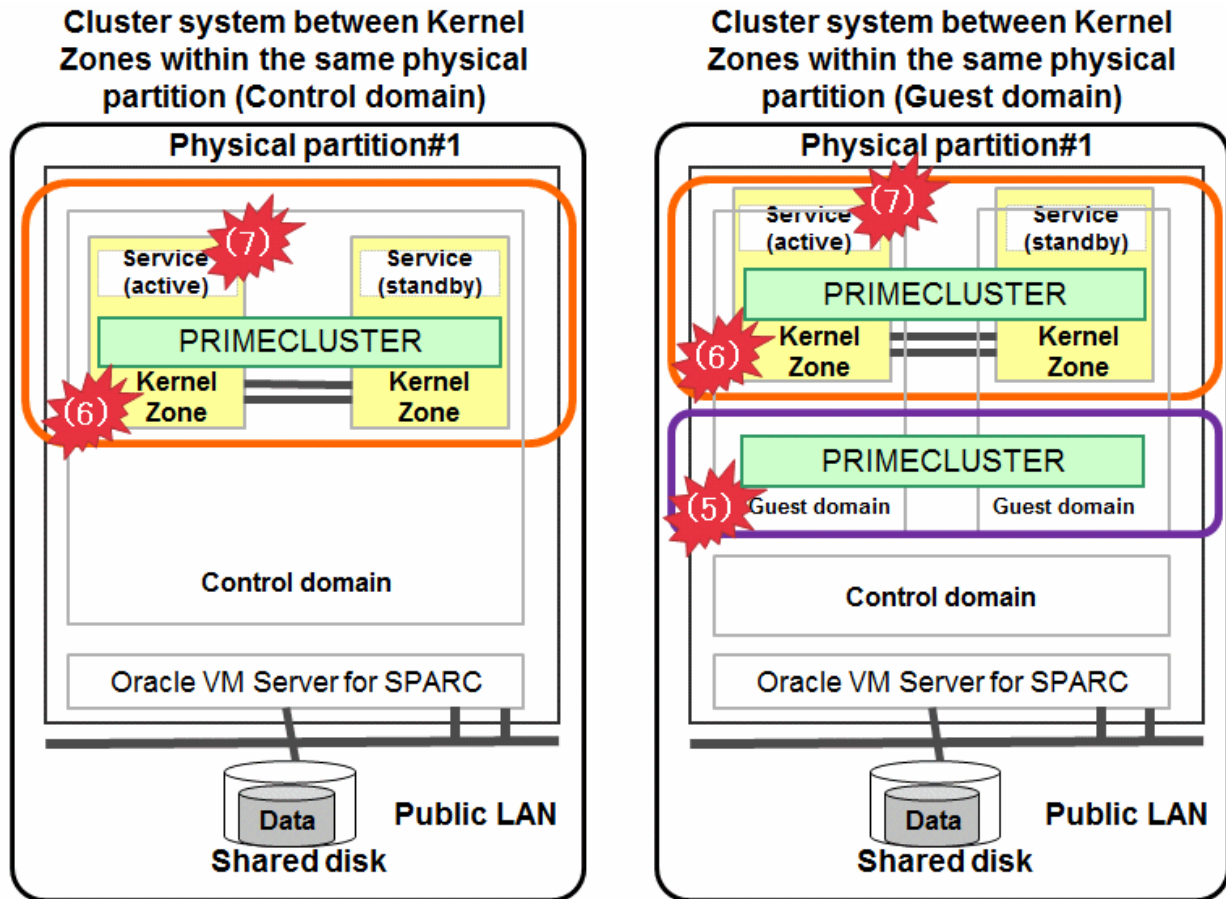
Cluster system between Kernel Zones within the same physical partition (Control domain)

Physical partition#1

Service (active)

(7)

Service (standby)

PRIMECLUSTER

Kernel Zone

Kernel Zone

(6)

Control domain

Oracle VM Server for SPARC

Data

Shared disk

Public LAN

Cluster system between Kernel Zones within the same physical partition (Guest domain)

Physical partition#1

(7)

Service (active)

Service (standby)

PRIMECLUSTER

Kernel Zone

Kernel Zone

(6)

PRIMECLUSTER

(5)

Guest domain

Guest domain

Control domain

Oracle VM Server for SPARC

Data

Shared disk

Public LAN